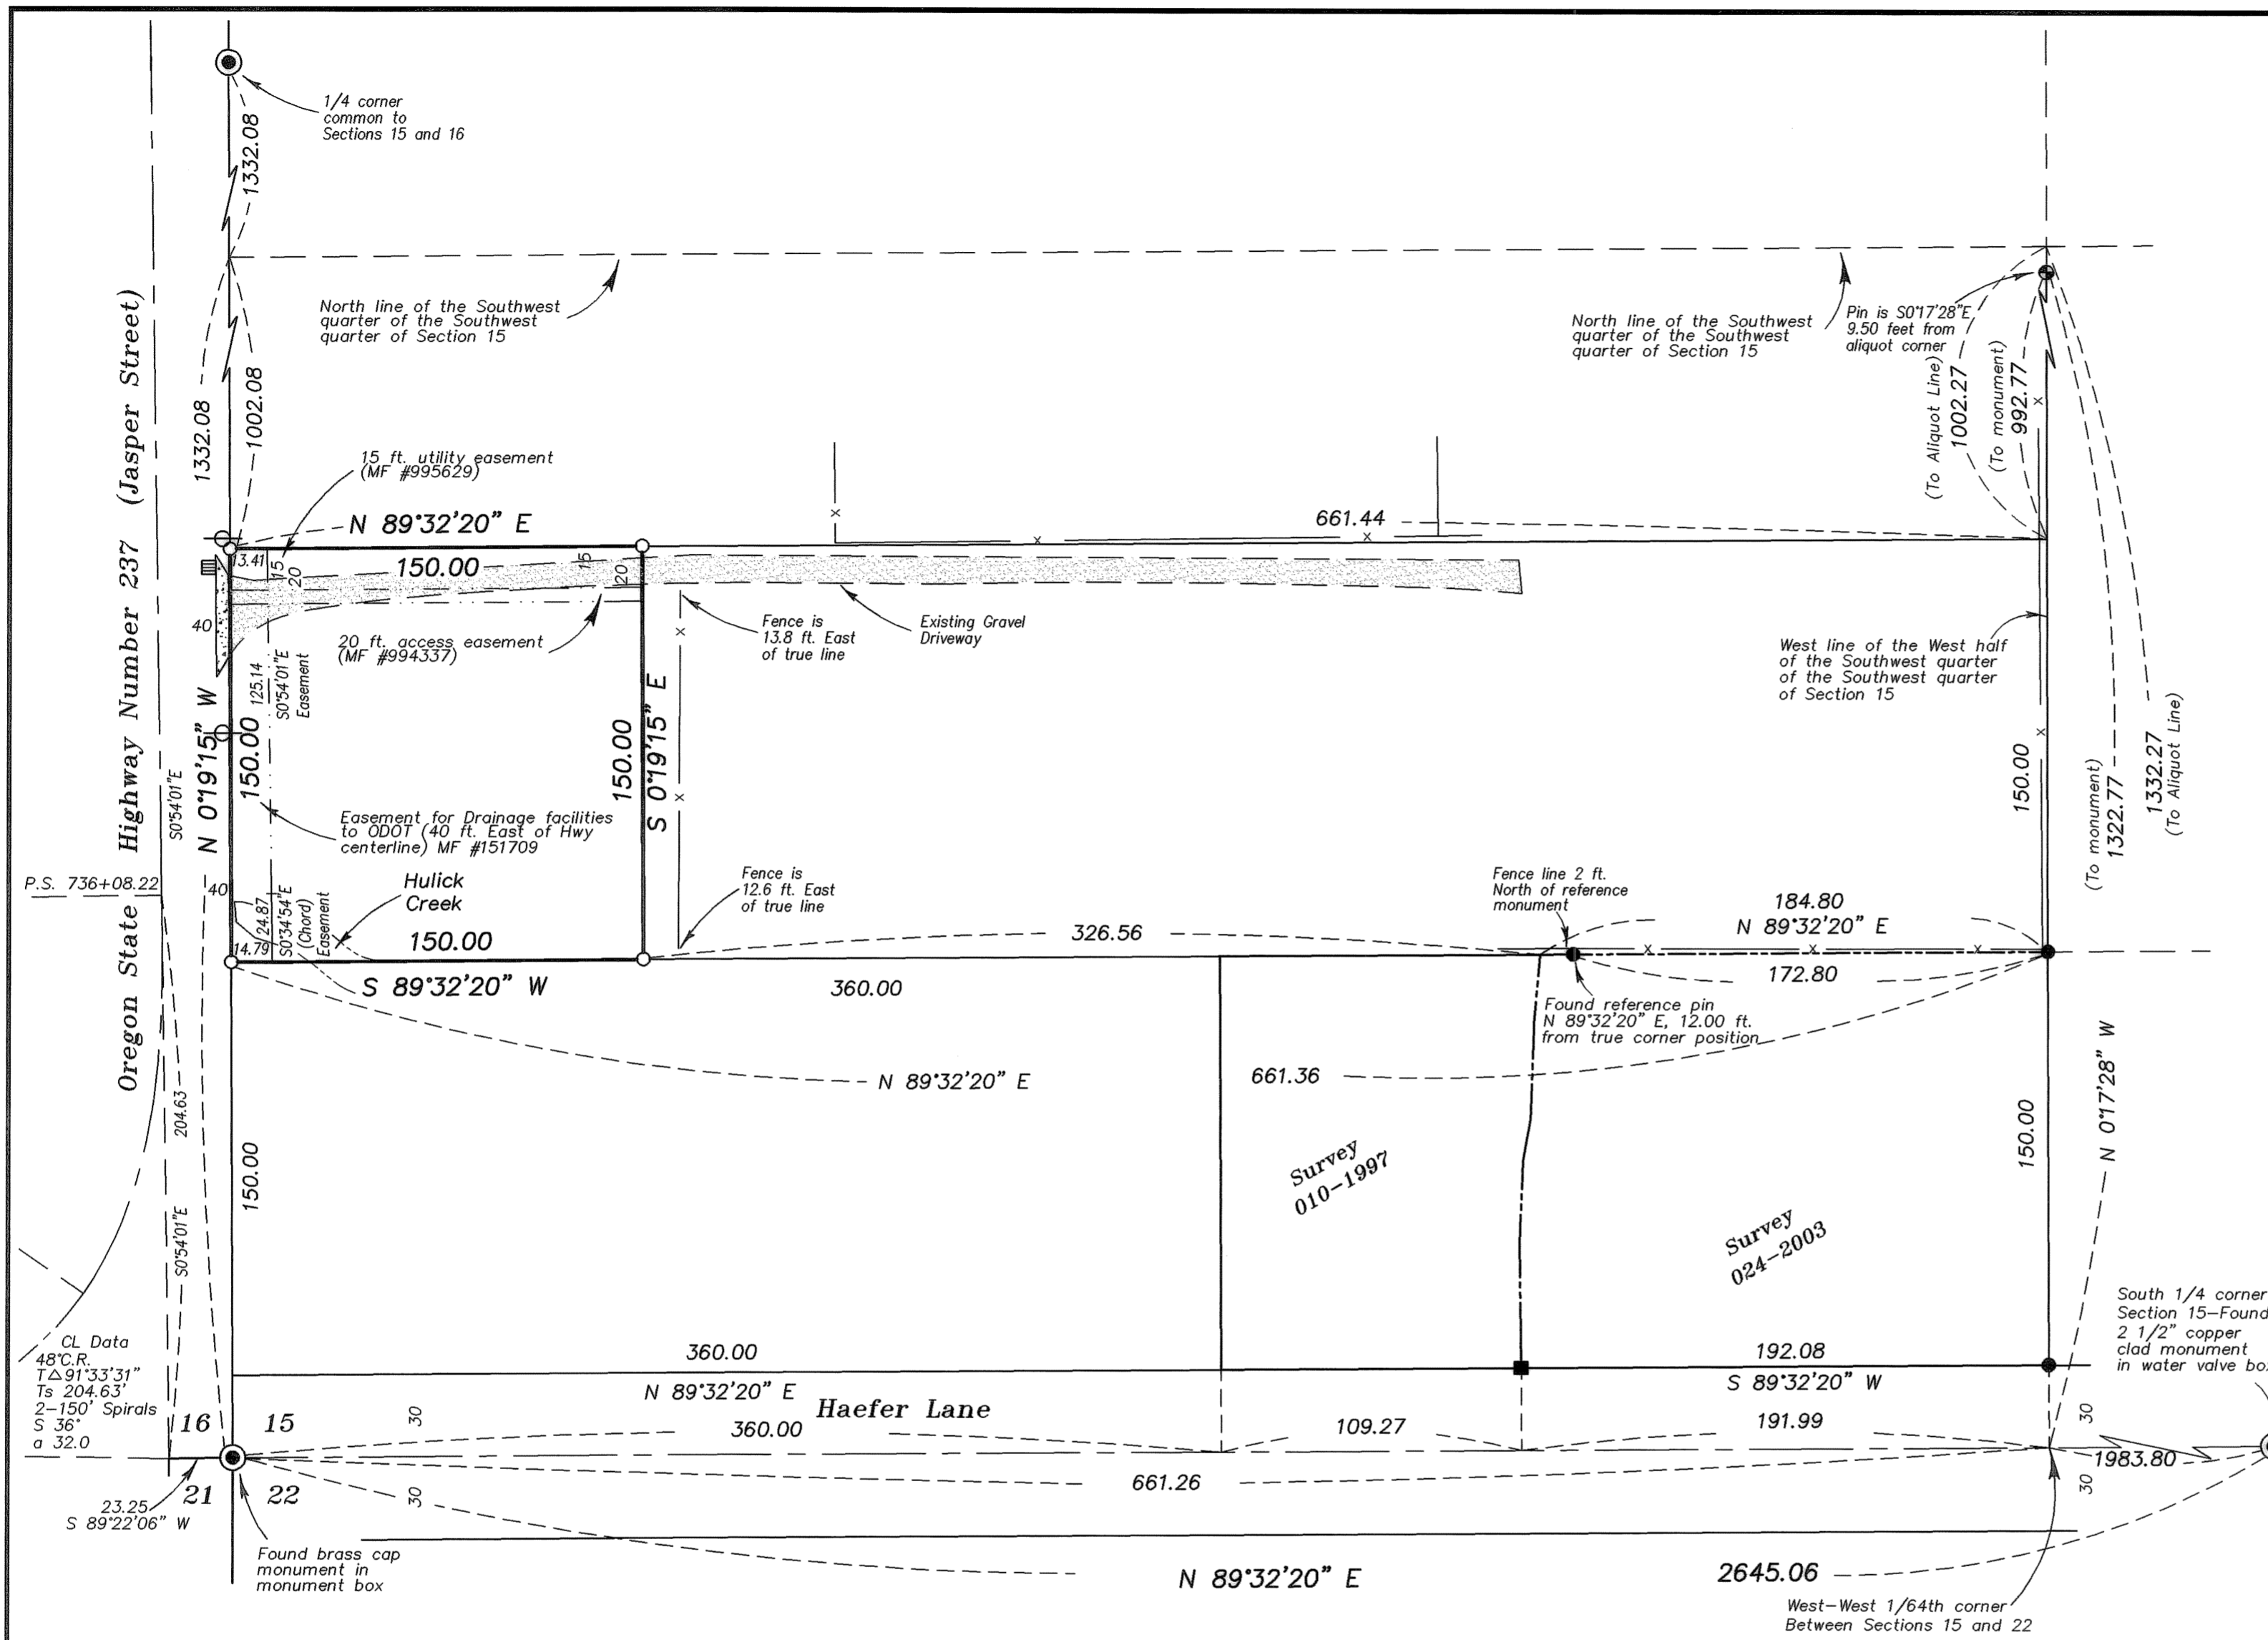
1/4 corner common to Sections 15 and 16

1332.08

North line of the Southwest quarter of the Southwest quarter of Section 15

North line of the Southwest quarter of the Southwest quarter of Section 15

Pin is S0°17'28"E 9.50 feet from aliquot corner

(To Aliquot Line) 1002.27

(To monument) 992.77

Oregon State Highway Number 237 (Jasper Street)

1332.08

1002.08

15 ft. utility easement (MF #995629)

N 89°32'20" E

661.44

13.41

150.00

15

20

15

20

40

20 ft. access easement (MF #994337)

Fence is 13.8 ft. East of true line

Existing Gravel Driveway

West line of the West half of the Southwest quarter of the Southwest quarter of Section 15

125.14

S0°54'01"E Easement

N 0°19'15" W

150.00

150.00

S 0°19'15" E

150.00

(To monument) 1322.77

1332.27 (To Aliquot Line)

Easement for Drainage facilities to ODOT (40 ft. East of Hwy centerline) MF #151709

S0°54'01"E

P.S. 736+08.22

40

24.87

S0°34'54"E (Chord) Easement

Hulick Creek

Fence is 12.6 ft. East of true line

Fence line 2 ft. North of reference monument

184.80

N 89°32'20" E

14.79

150.00

326.56

S 89°32'20" W

360.00

172.80

Found reference pin N 89°32'20" E, 12.00 ft. from true corner position

N 89°32'20" E

661.36

204.63

150.00

Survey 010-1997

150.00

N 0°17'28" W

Survey 024-2003

S0°54'01"E

South 1/4 corner Section 15-Found 2 1/2" copper clad monument in water valve bo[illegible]

CL Data
48°C.R.
T△91°33'31"
Ts 204.63'
2-150' Spirals
S 36°
a 32.0

360.00

192.08

N 89°32'20" E

Haefer Lane

S 89°32'20" W

16

15

30

360.00

109.27

191.99

30

1983.80

21

22

661.26

30

30

23.25
S 89°22'06" W

Found brass cap monument in monument box

N 89°32'20" E

2645.06

West-West 1/64th corner Between Sections 15 and 22